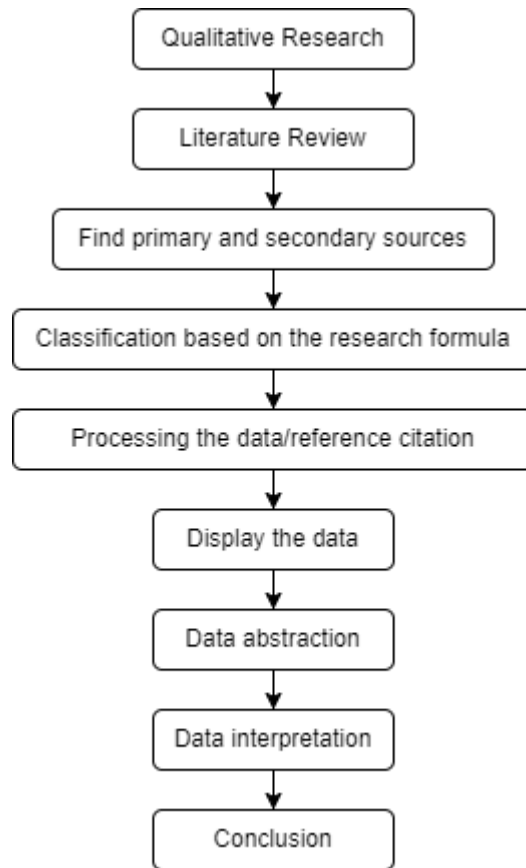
Qualitative Research

Literature Review

Find primary and secondary sources

Classification based on the research formula

Processing the data/reference citation

Display the data

Data abstraction

Data interpretation

Conclusion